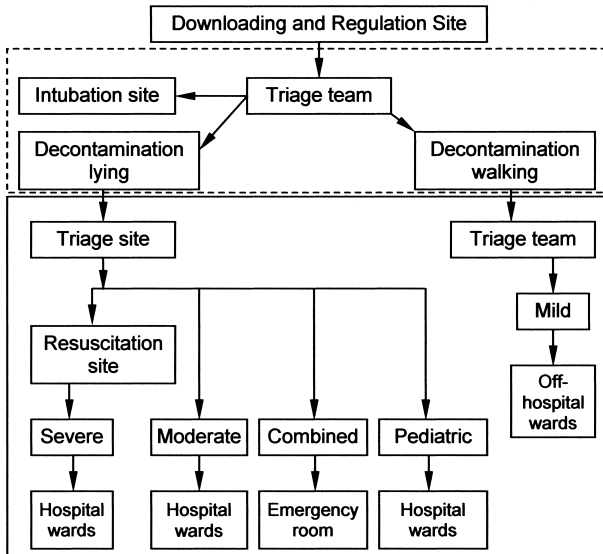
Downloading and Regulation Site

Intubation site

Triage team

Decontamination lying

Decontamination walking

Triage site

Triage team

Mild

Resuscitation site

Off-hospital wards

Severe

Moderate

Combined

Pediatric

Hospital wards

Hospital wards

Emergency room

Hospital wards